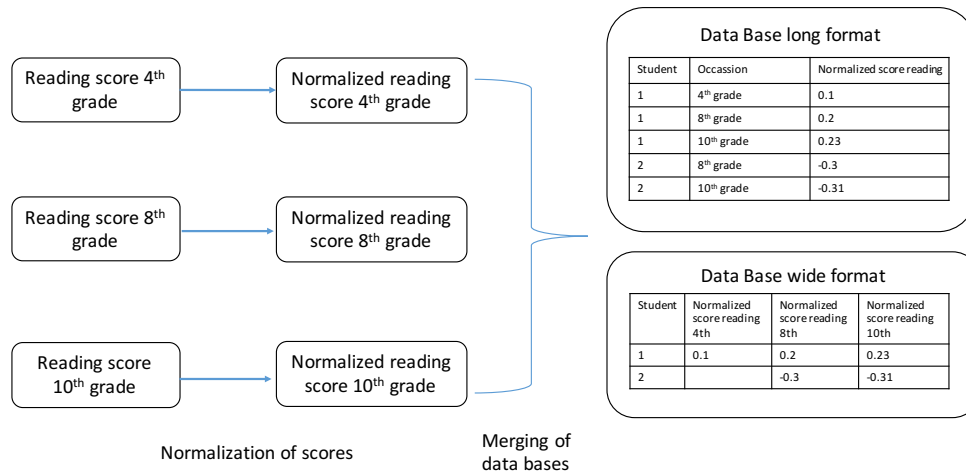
Reading score 4$^{th}$ grade

Normalized reading score 4$^{th}$ grade

Reading score 8$^{th}$ grade

Normalized reading score 8$^{th}$ grade

Reading score 10$^{th}$ grade

Normalized reading score 10$^{th}$ grade

Normalization of scores

Merging of data bases

Data Base long format

| Student | Occassion | Normalized score reading |
|---|---|---|
| 1 | 4$^{th}$ grade | 0.1 |
| 1 | 8$^{th}$ grade | 0.2 |
| 1 | 10$^{th}$ grade | 0.23 |
| 2 | 8$^{th}$ grade | -0.3 |
| 2 | 10$^{th}$ grade | -0.31 |

Data Base wide format

| Student | Normalized score reading 4th | Normalized score reading 8th | Normalized score reading 10th |
|---|---|---|---|
| 1 | 0.1 | 0.2 | 0.23 |
| 2 | | -0.3 | -0.31 |